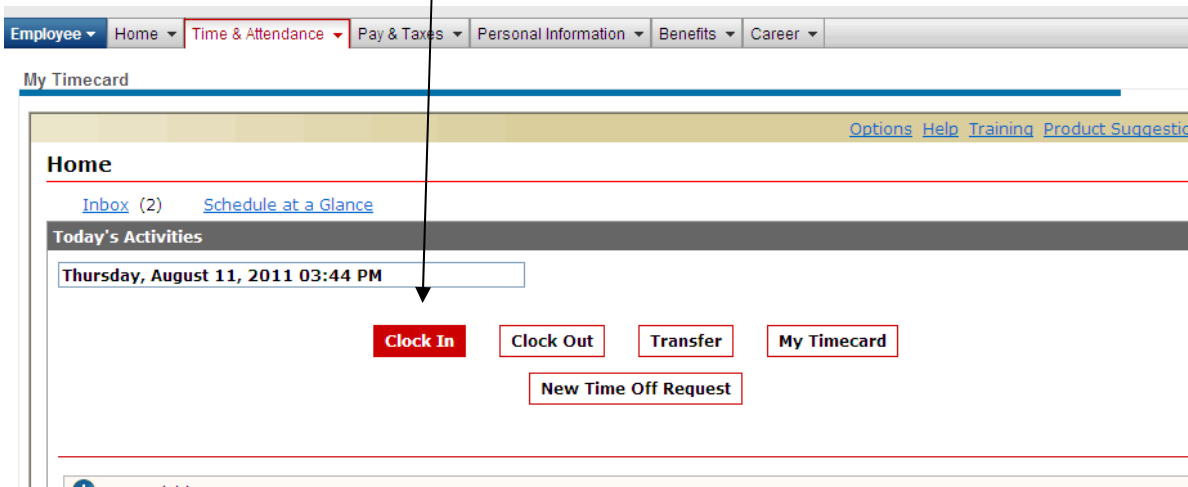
Employee ▾ | Home ▾ | Time & Attendance ▾ | Pay & Taxes ▾ | Personal Information ▾ | Benefits ▾ | Career ▾

My Timecard

Options Help Training Product Suggestio

Home

Inbox (2) Schedule at a Glance

Today's Activities

Thursday, August 11, 2011 03:44 PM

Clock In Clock Out Transfer My Timecard

New Time Off Request